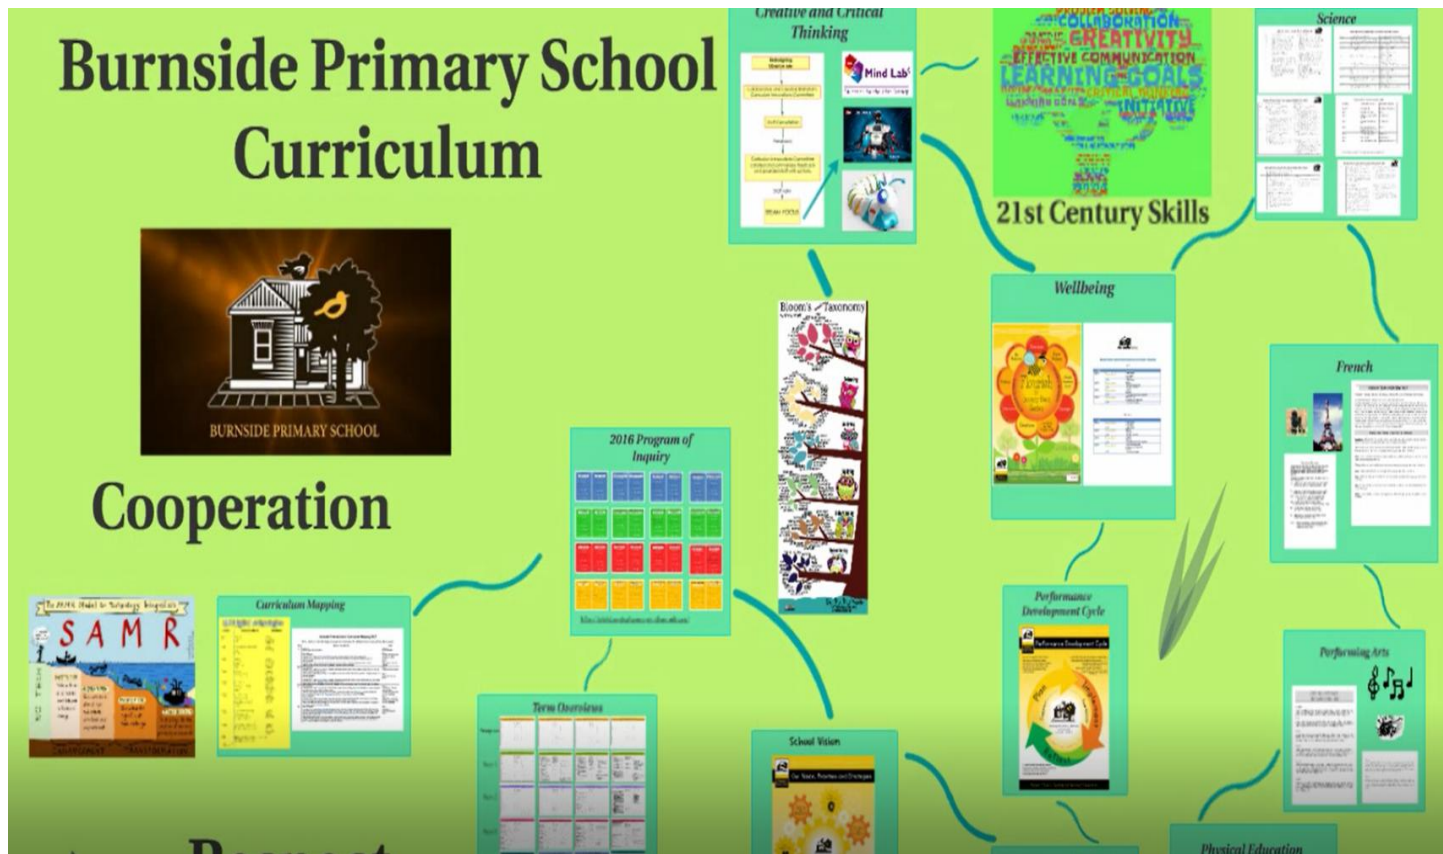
Burnside Primary School Curriculum

BURNSIDE PRIMARY SCHOOL

Cooperation

Creative and Critical Thinking

Mind Lab

COLLABORATION
CREATIVITY
EFFECTIVE COMMUNICATION
LEARNING GOALS
INITIATIVE

21st Century Skills

Science

Wellbeing

French

Bloom's Taxonomy

2016 Program of Inquiry

Curriculum Mapping

S A M R

Term Overviews

School Vision

Our Vision, Priorities and Strategies

Performance Development Cycle

Performance Development Cycle

Performing Arts

Physical Education

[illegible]